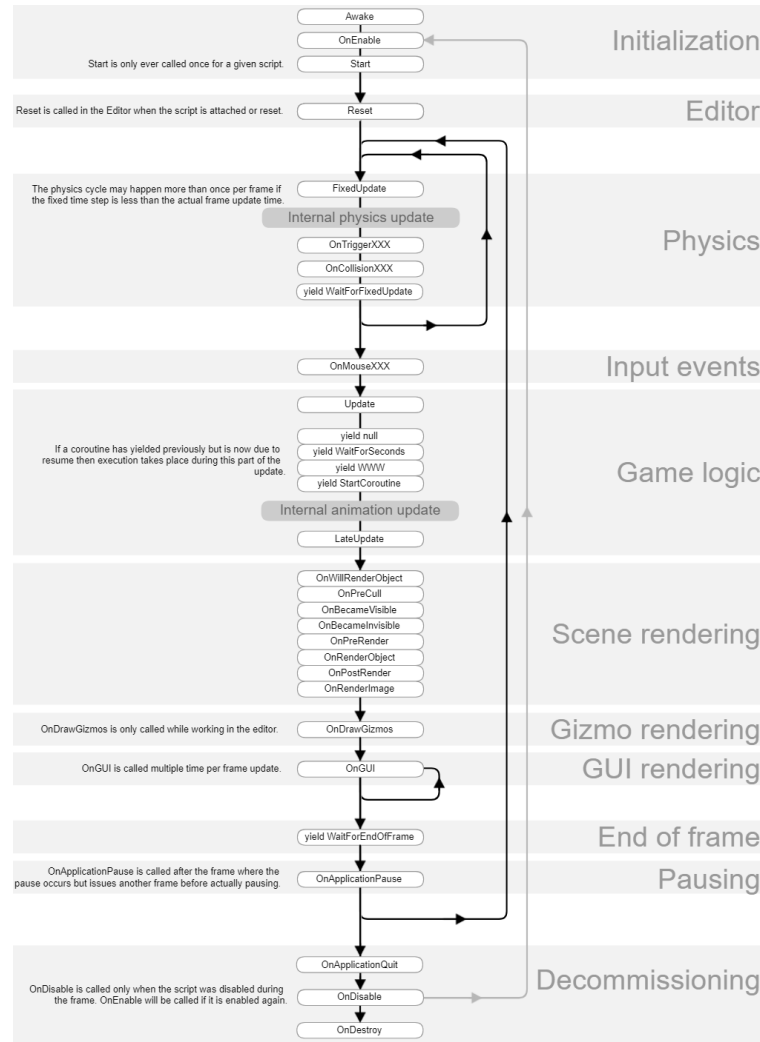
Awake
OnEnable
Initialization
Start is only ever called once for a given script.
Start

Reset is called in the Editor when the script is attached or reset.
Reset
Editor

The physics cycle may happen more than once per frame if the fixed time step is less than the actual frame update time.
FixedUpdate
Internal physics update
OnTriggerXXX
OnCollisionXXX
yield WaitForFixedUpdate
Physics

OnMouseXXX
Input events

Update
If a coroutine has yielded previously but is now due to resume then execution takes place during this part of the update.
yield null
yield WaitForSeconds
yield WWW
yield StartCoroutine
Internal animation update
LateUpdate
Game logic

OnWillRenderObject
OnPreCull
OnBecameVisible
OnBecameInvisible
OnPreRender
OnRenderObject
OnPostRender
OnRenderImage
Scene rendering

OnDrawGizmos is only called while working in the editor.
OnDrawGizmos
Gizmo rendering

OnGUI is called multiple time per frame update.
OnGUI
GUI rendering

yield WaitForEndOfFrame
End of frame

OnApplicationPause is called after the frame where the pause occurs but issues another frame before actually pausing.
OnApplicationPause
Pausing

OnApplicationQuit
OnDisable is called only when the script was disabled during the frame. OnEnable will be called if it is enabled again.
OnDisable
OnDestroy
Decommissioning